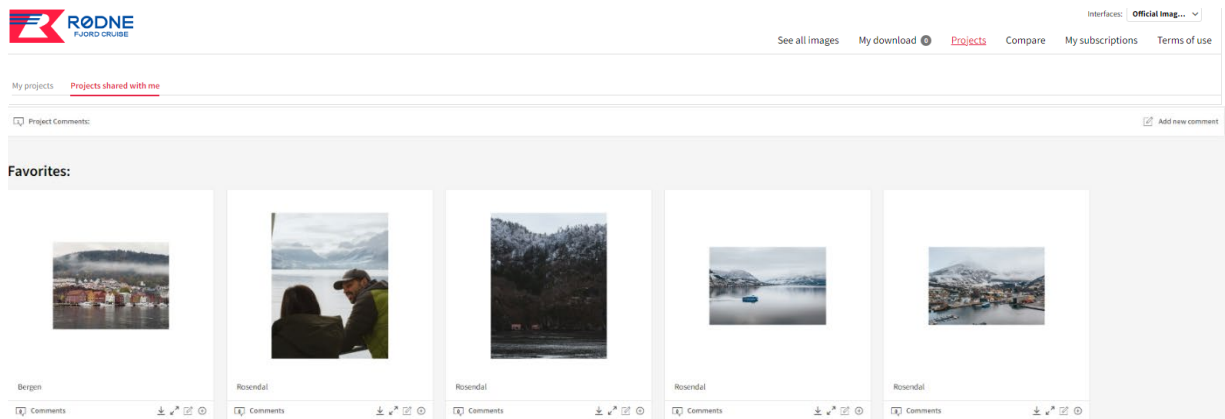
RØDNE
FJORD CRUISE

Interfaces: Official Imag...

See all images My download 0 Projects Compare My subscriptions Terms of use

My projects Projects shared with me

Project Comments:

Add new comment

Favorites:

Bergen

Comments

Rosendal

Comments

Rosendal

Comments

Rosendal

Comments

Rosendal

Comments